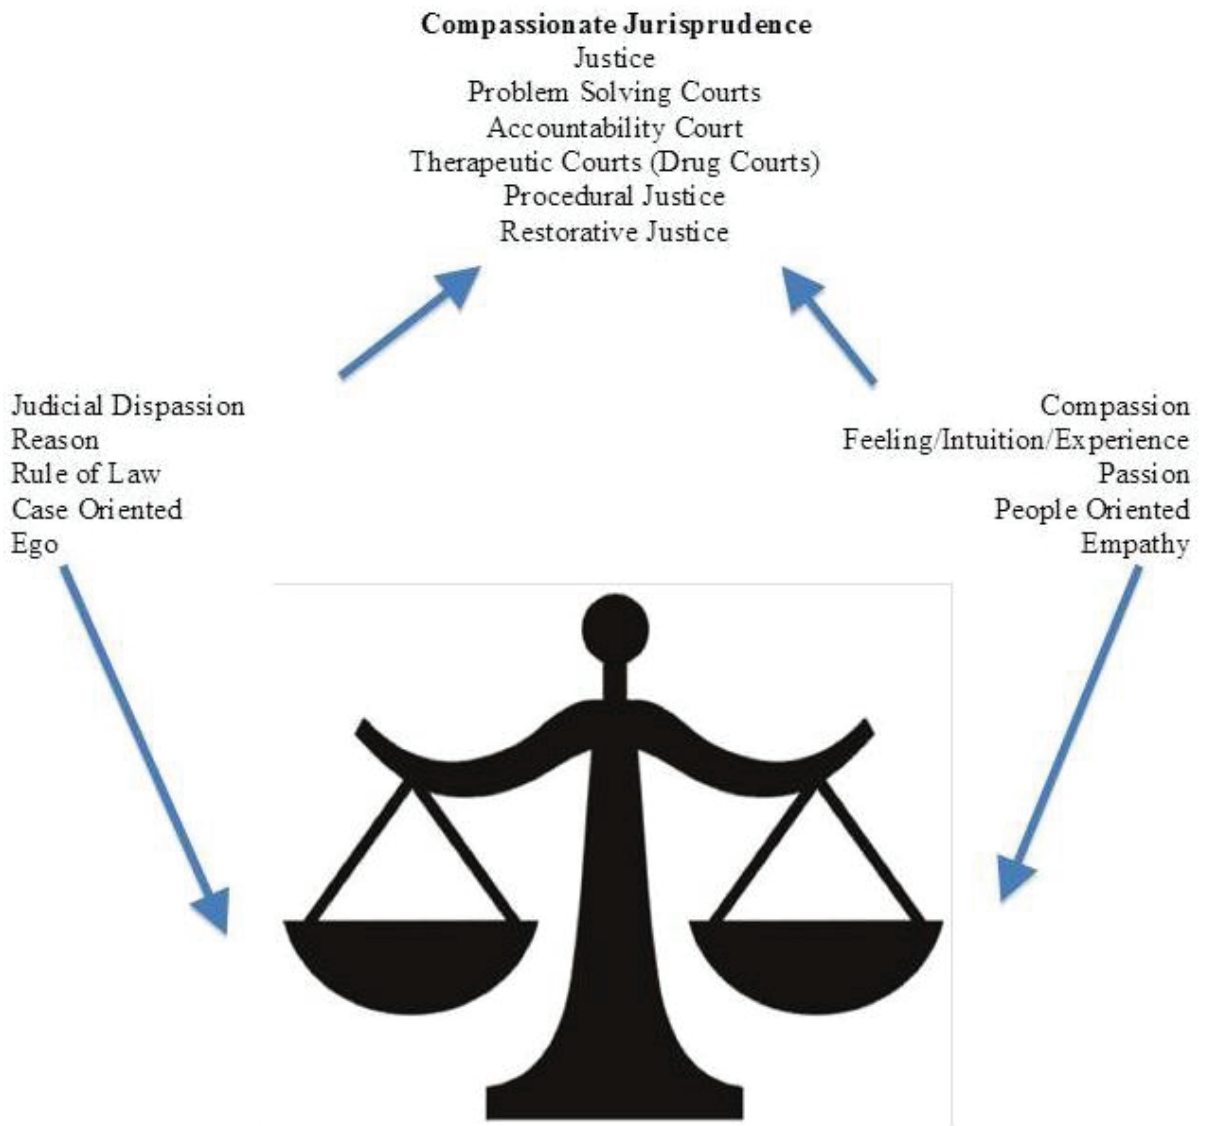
**Compassionate Jurisprudence**
Justice
Problem Solving Courts
Accountability Court
Therapeutic Courts (Drug Courts)
Procedural Justice
Restorative Justice

Judicial Dispassion
Reason
Rule of Law
Case Oriented
Ego

Compassion
Feeling/Intuition/Experience
Passion
People Oriented
Empathy